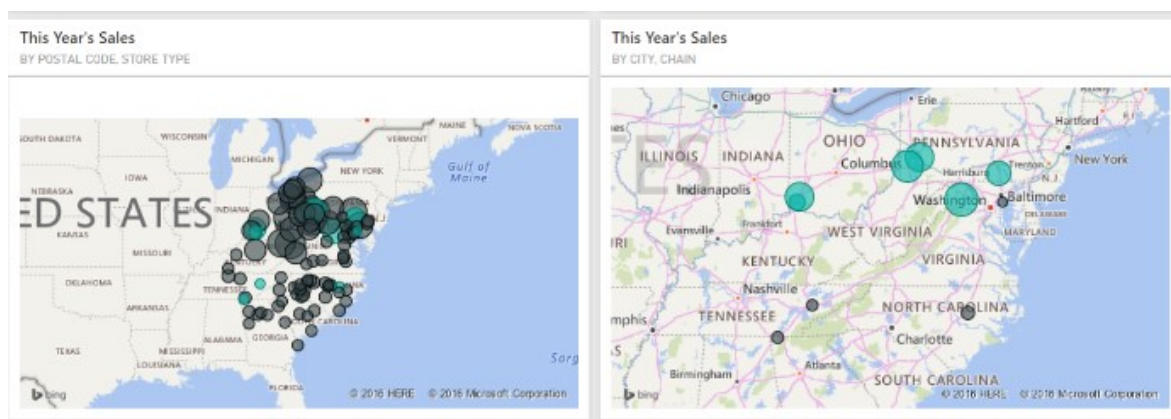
This Year's Sales
BY POSTAL CODE, STORE TYPE

SOUTH DAKOTA
WISCONSIN
MICHIGAN
MAINE
NOVA SCOTIA
VERMONT
Gulf of Maine
NEW YORK
IOWA
NEBRASKA
ED STATES
INDIANA
KANSAS
MISSOURI
OKLAHOMA
ARKANSAS
TENNESSEE
CAROLINA
ALABAMA
GEORGIA
TEXAS
MISSISSIPPI
LOUISIANA
FLORIDA
Sarg
bing
© 2016 HERE © 2016 Microsoft Corporation

This Year's Sales
BY CITY, CHAIN

Chicago
Erie
Hartford
OHIO
PENNSYLVANIA
ILLINOIS
INDIANA
Columbus
New York
Indianapolis
Harrisburg
Trenton
N.J.
Baltimore
Washington
DELAWARE
Frankfort
Evansville
WEST VIRGINIA
MARYLAND
KENTUCKY
VIRGINIA
Nashville
NORTH CAROLINA
TENNESSEE
mphis
Charlotte
Atlanta
Birmingham
SOUTH CAROLINA
bing
© 2016 HERE © 2016 Microsoft Corporation